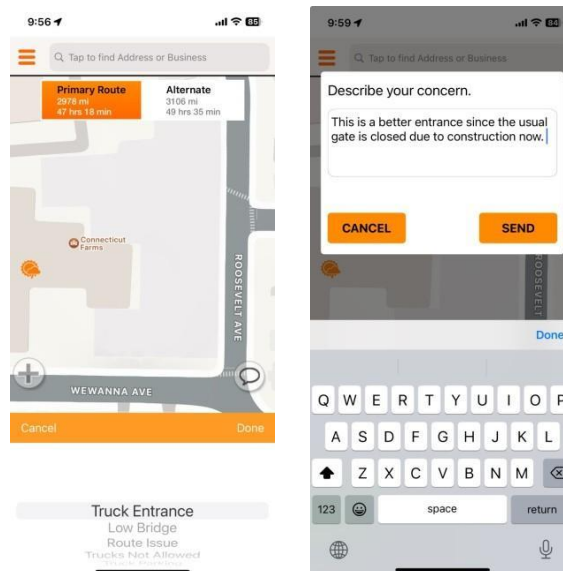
9:56

85

Tap to find Address or Business

Primary Route
2978 mi
47 hrs 18 min

Alternate
3106 mi
49 hrs 35 min

Connecticut Farms

ROOSEVELT AVE

WEWANNA AVE

Cancel

Done

Truck Entrance
Low Bridge
Route Issue
Trucks Not Allowed
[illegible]

9:59

Tap to find Address or Business

Describe your concern.

This is a better entrance since the usual gate is closed due to construction now.

CANCEL

SEND

ROOSEVELT

Done

Q W E R T Y U I O P
A S D F G H J K L
Z X C V B N M
123
space
return